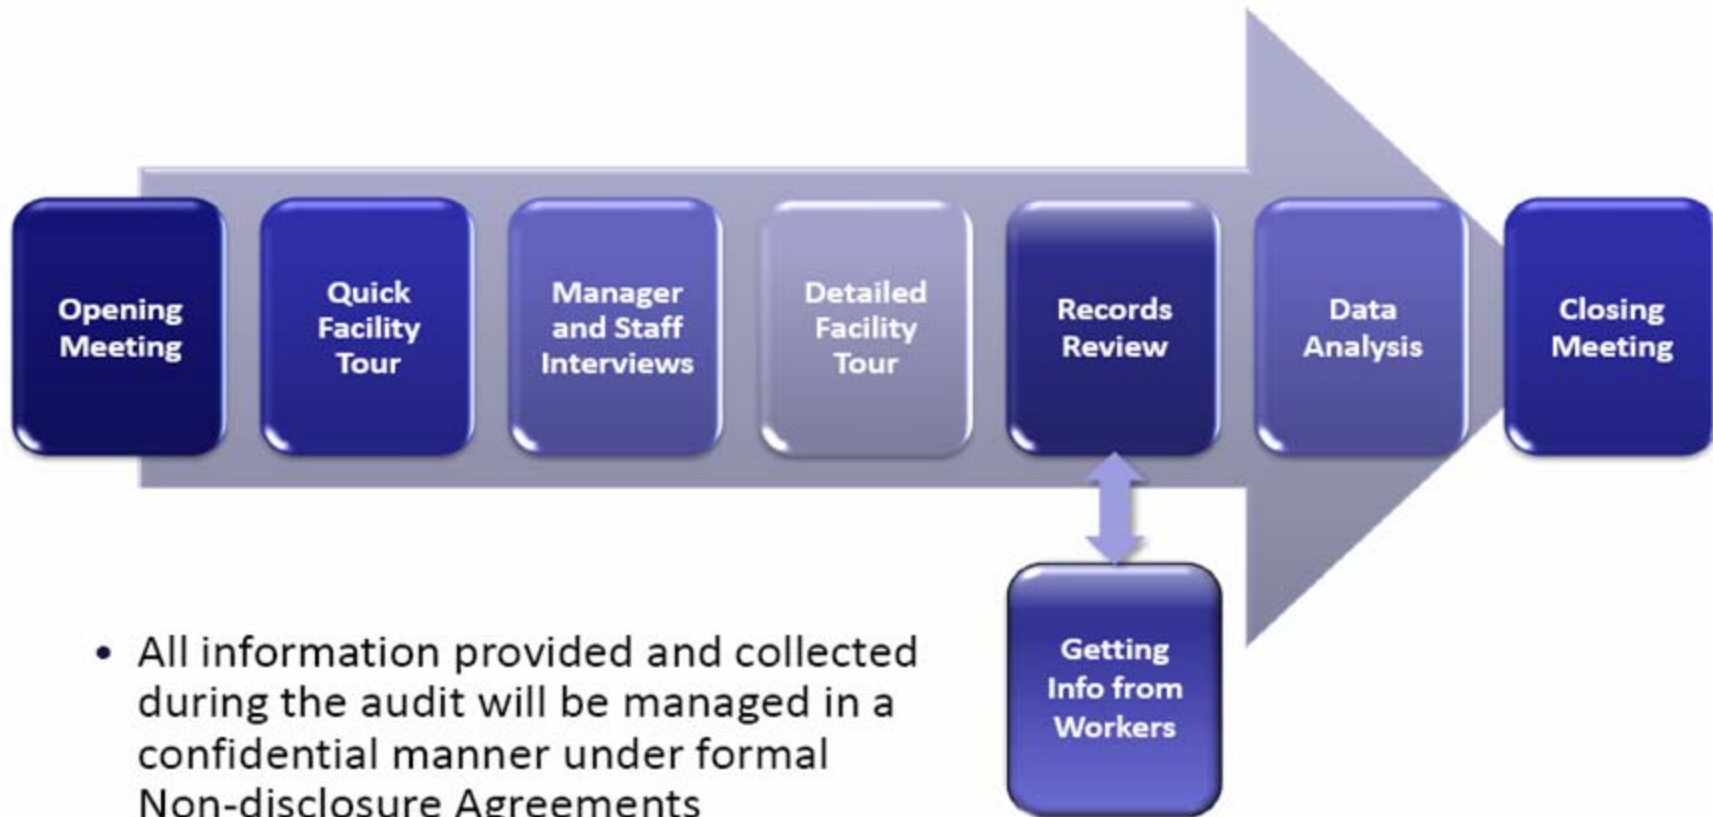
Opening Meeting

Quick Facility Tour

Manager and Staff Interviews

Detailed Facility Tour

Records Review

Data Analysis

Closing Meeting

Getting Info from Workers

• All information provided and collected during the audit will be managed in a confidential manner under formal Non-disclosure Agreements